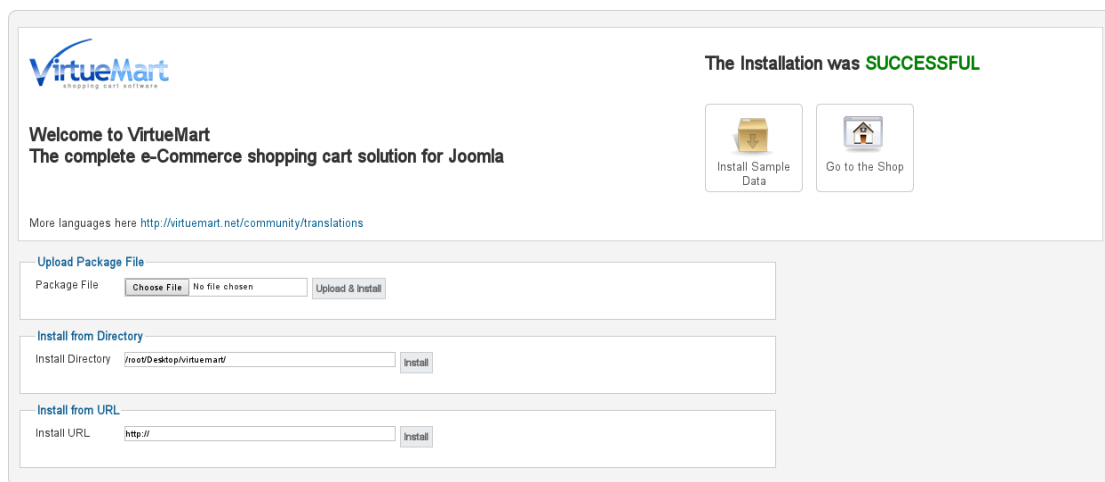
VirtueMart
shopping cart software

The Installation was SUCCESSFUL

Welcome to VirtueMart
The complete e-Commerce shopping cart solution for Joomla

Install Sample Data

Go to the Shop

More languages here http://virtuemart.net/community/translations

Upload Package File

Package File Choose File No file chosen Upload & Install

Install from Directory

Install Directory /root/Desktop/virtuemart/ Install

Install from URL

Install URL http:// Install